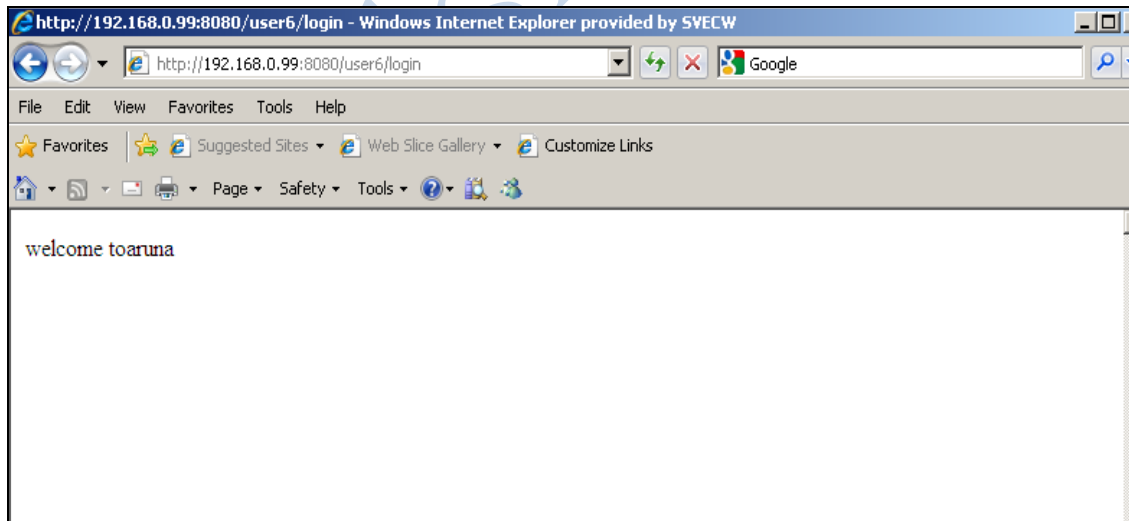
http://192.168.0.99:8080/user6/login - Windows Internet Explorer provided by SVECW

http://192.168.0.99:8080/user6/login

Google

File Edit View Favorites Tools Help

Favorites Suggested Sites Web Slice Gallery Customize Links

Page Safety Tools

welcome toaruna